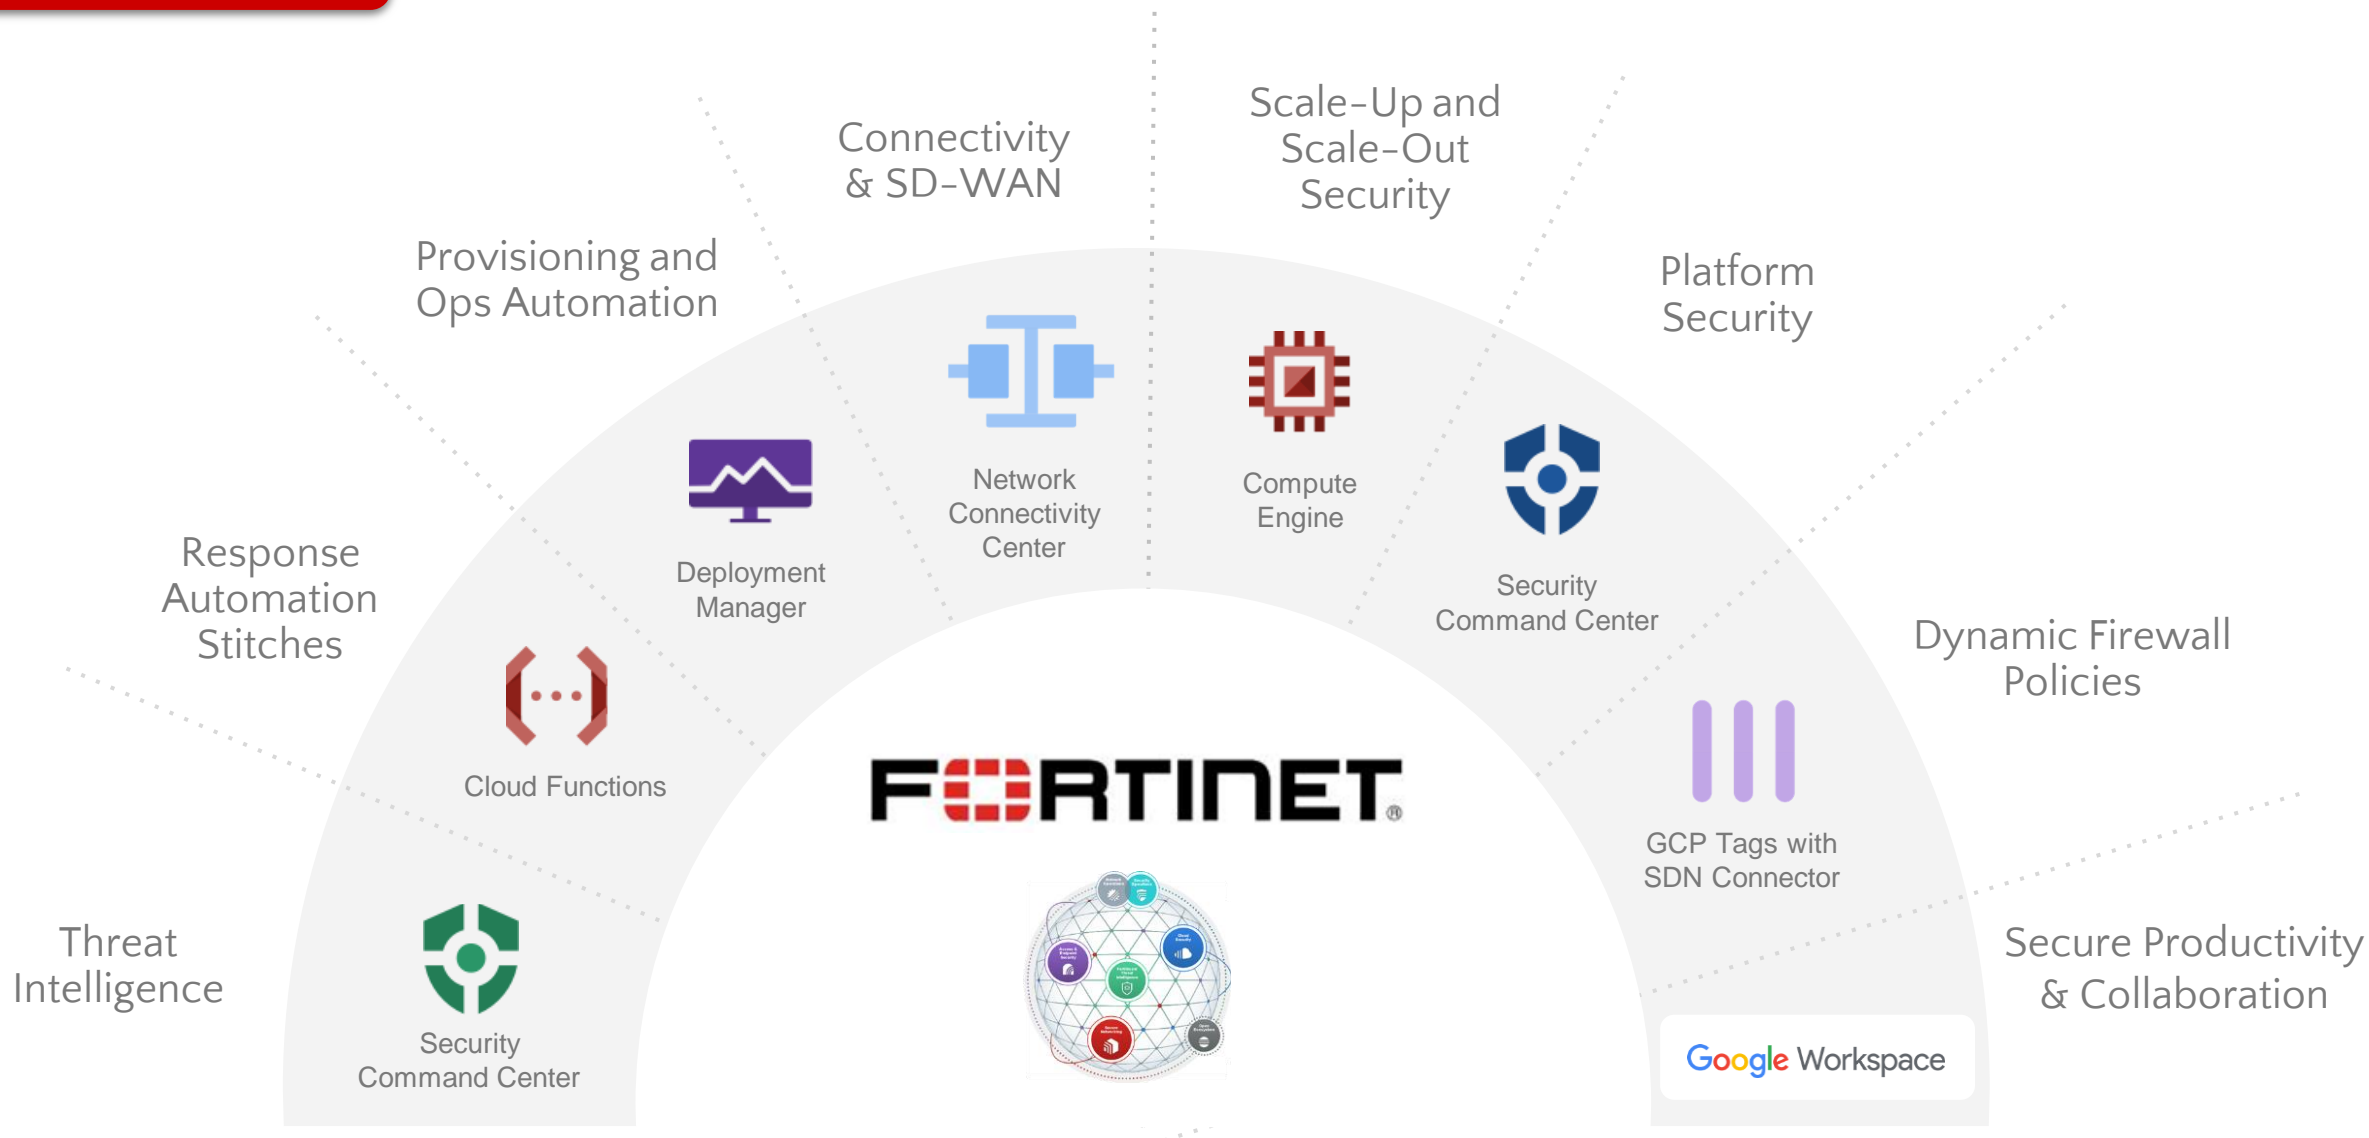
Connectivity & SD-WAN

Scale-Up and Scale-Out Security

Provisioning and Ops Automation

Platform Security

Network Connectivity Center

Compute Engine

Deployment Manager

Security Command Center

Response Automation Stitches

Dynamic Firewall Policies

Cloud Functions

FORTINET

GCP Tags with SDN Connector

Threat Intelligence

Secure Productivity & Collaboration

Security Command Center

Google Workspace